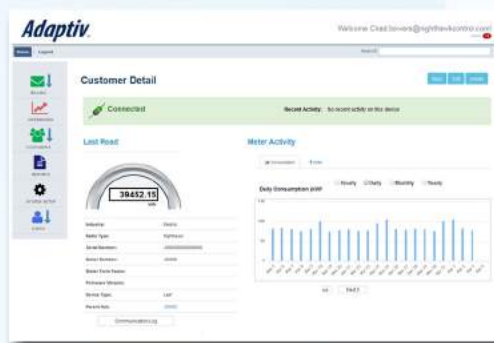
Adaptiv

Welcome Chad.bowers@nighthawkcontrol.com

Home Logout

Customer Detail

Connected

Recent Activity: No recent activity on this device

Last Read

39452.15

kWh

Meter Activity

Daily Consumption (kW)

Hourly Daily Monthly Yearly

| Industrial | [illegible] |
|---|---|
| Meter Type | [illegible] |
| Serial Number | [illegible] |
| Select Number | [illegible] |
| Meter Radio Number | |
| Firmware Version | |
| Device Type | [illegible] |
| Parent Hub | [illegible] |

Communication Log